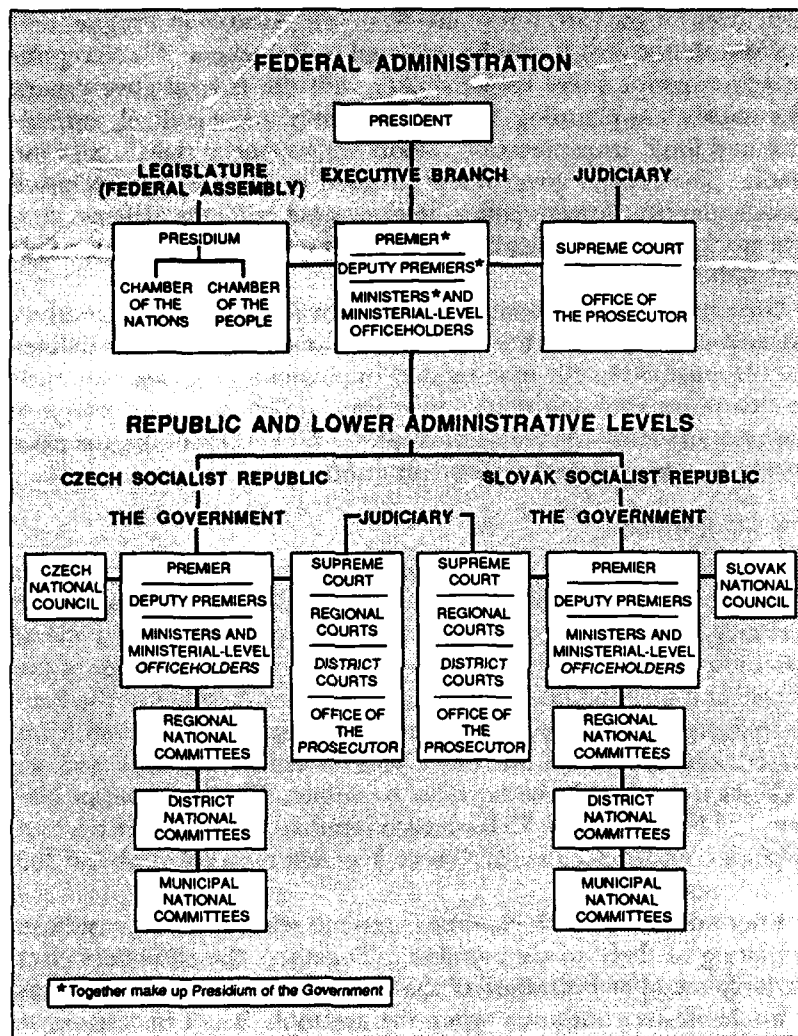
FEDERAL ADMINISTRATION

PRESIDENT

LEGISLATURE (FEDERAL ASSEMBLY)

EXECUTIVE BRANCH

JUDICIARY

PRESIDIUM

CHAMBER OF THE NATIONS

CHAMBER OF THE PEOPLE

PREMIER*

DEPUTY PREMIERS*

MINISTERS* AND MINISTERIAL-LEVEL OFFICEHOLDERS

SUPREME COURT

OFFICE OF THE PROSECUTOR

REPUBLIC AND LOWER ADMINISTRATIVE LEVELS

CZECH SOCIALIST REPUBLIC

SLOVAK SOCIALIST REPUBLIC

THE GOVERNMENT

JUDICIARY

THE GOVERNMENT

CZECH NATIONAL COUNCIL

PREMIER

DEPUTY PREMIERS

MINISTERS AND MINISTERIAL-LEVEL OFFICEHOLDERS

SUPREME COURT

REGIONAL COURTS

DISTRICT COURTS

OFFICE OF THE PROSECUTOR

SUPREME COURT

REGIONAL COURTS

DISTRICT COURTS

OFFICE OF THE PROSECUTOR

PREMIER

DEPUTY PREMIERS

MINISTERS AND MINISTERIAL-LEVEL OFFICEHOLDERS

SLOVAK NATIONAL COUNCIL

REGIONAL NATIONAL COMMITTEES

DISTRICT NATIONAL COMMITTEES

MUNICIPAL NATIONAL COMMITTEES

REGIONAL NATIONAL COMMITTEES

DISTRICT NATIONAL COMMITTEES

MUNICIPAL NATIONAL COMMITTEES

* Together make up Presidium of the Government